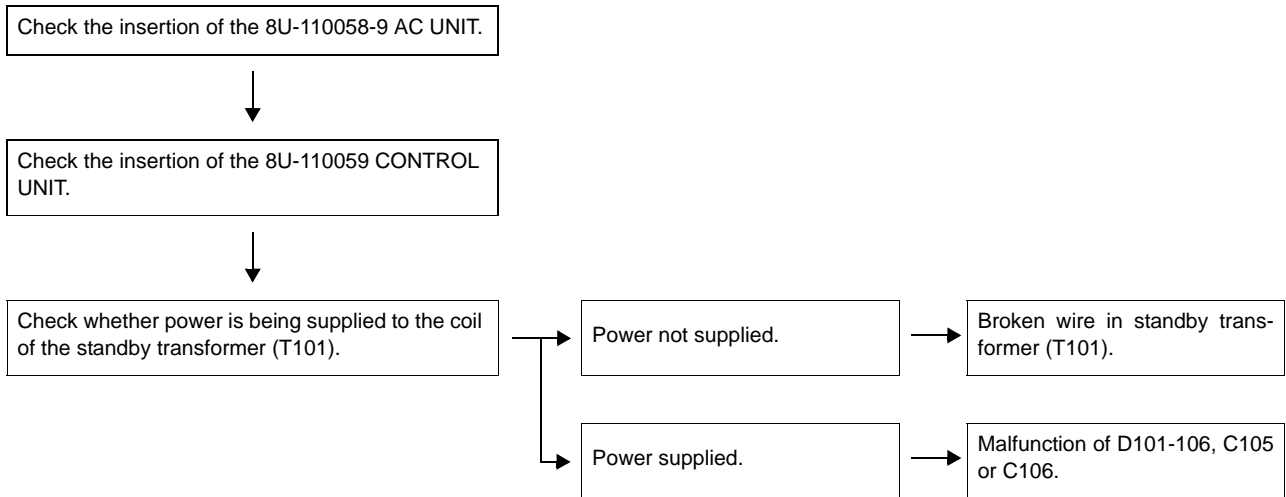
Check the insertion of the 8U-110058-9 AC UNIT.

Check the insertion of the 8U-110059 CONTROL UNIT.

Check whether power is being supplied to the coil of the standby transformer (T101).

Power not supplied.

Broken wire in standby transformer (T101).

Power supplied.

Malfunction of D101-106, C105 or C106.